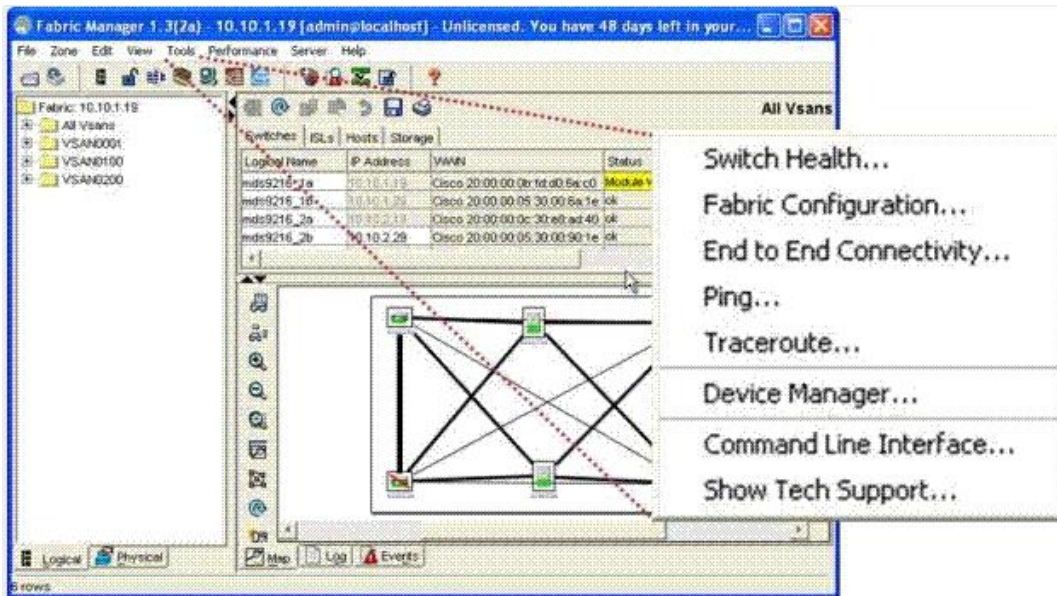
Fabric Manager 1.3(2a) - 10.10.1.19 [admin@localhost] - Unlicensed. You have 48 days left in your...

File Zone Edit View Tools Performance Server Help

Fabric: 10.10.1.19
All Vsans
VSAN0001
VSAN0100
VSAN0200

All Vsans

Switches | ISLs | Hosts | Storage

| Logical Name | IP Address | WWN | Status |
|---|---|---|---|
| mds9216_1a | 10.10.1.19 | Cisco 20:00:00:0b:fd:d0:6a:c0 | Module W |
| mds9216_1b | 10.10.1.29 | Cisco 20:00:00:05:30:00:6a:1e | ok |
| mds9216_2a | 10.10.2.19 | Cisco 20:00:00:0c:30:e8:ad:40 | ok |
| mds9216_2b | 10.10.2.29 | Cisco 20:00:00:05:30:00:90:1e | ok |

Switch Health...
Fabric Configuration...
End to End Connectivity...
Ping...
Traceroute...
Device Manager...
Command Line Interface...
Show Tech Support...

Logical | Physical

Map | Log | Events

6 rows